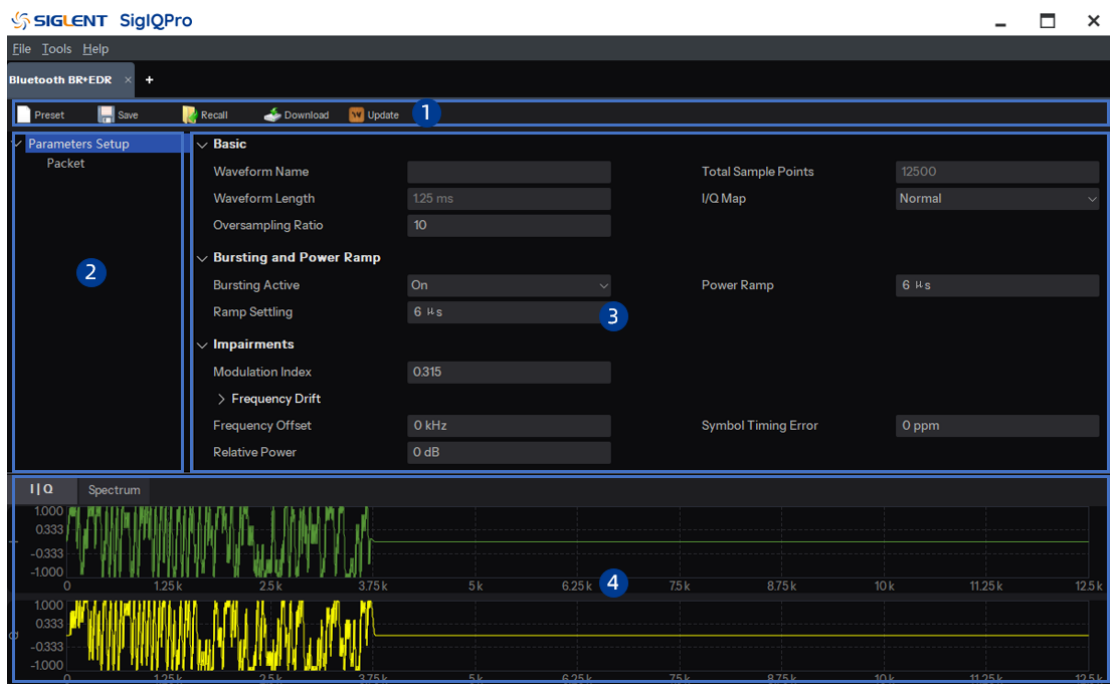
SIGLENT SigIQPro

File Tools Help

Bluetooth BR+EDR ×  +

Preset  Save  Recall  Download  Update  1

Parameters Setup
Packet

2

Basic

Waveform Name
Waveform Length 1.25 ms
Oversampling Ratio 10

Total Sample Points 12500
I/Q Map Normal

Bursting and Power Ramp

Bursting Active On
Ramp Settling 6 μs

Power Ramp 6 μs

3

Impairments

Modulation Index 0.315
Frequency Drift
Frequency Offset 0 kHz
Relative Power 0 dB

Symbol Timing Error 0 ppm

I|Q  Spectrum

1.000
0.333
-0.333
-1.000
0 1.25k 2.5k 3.75k 5k 6.25k 7.5k 8.75k 10k 11.25k 12.5k

4

1.000
0.333
-0.333
-1.000